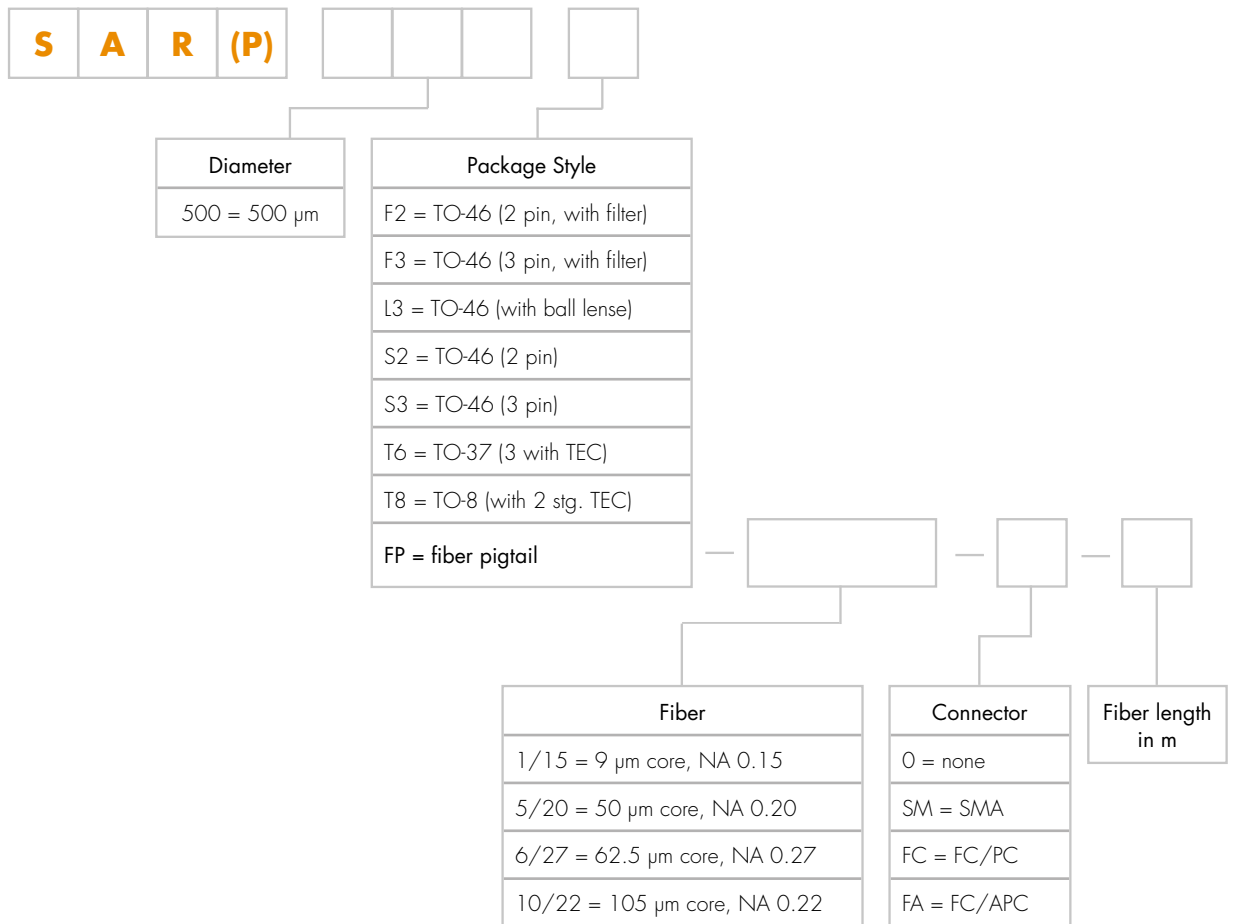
S A R (P)

| Diameter |
|---|
| 500 = 500 μm |

| Package Style |
|---|
| F2 = TO-46 (2 pin, with filter) |
| F3 = TO-46 (3 pin, with filter) |
| L3 = TO-46 (with ball lense) |
| S2 = TO-46 (2 pin) |
| S3 = TO-46 (3 pin) |
| T6 = TO-37 (3 with TEC) |
| T8 = TO-8 (with 2 stg. TEC) |
| FP = fiber pigtail |

| Fiber |
|---|
| 1/15 = 9 μm core, NA 0.15 |
| 5/20 = 50 μm core, NA 0.20 |
| 6/27 = 62.5 μm core, NA 0.27 |
| 10/22 = 105 μm core, NA 0.22 |

| Connector |
|---|
| 0 = none |
| SM = SMA |
| FC = FC/PC |
| FA = FC/APC |

Fiber length in m